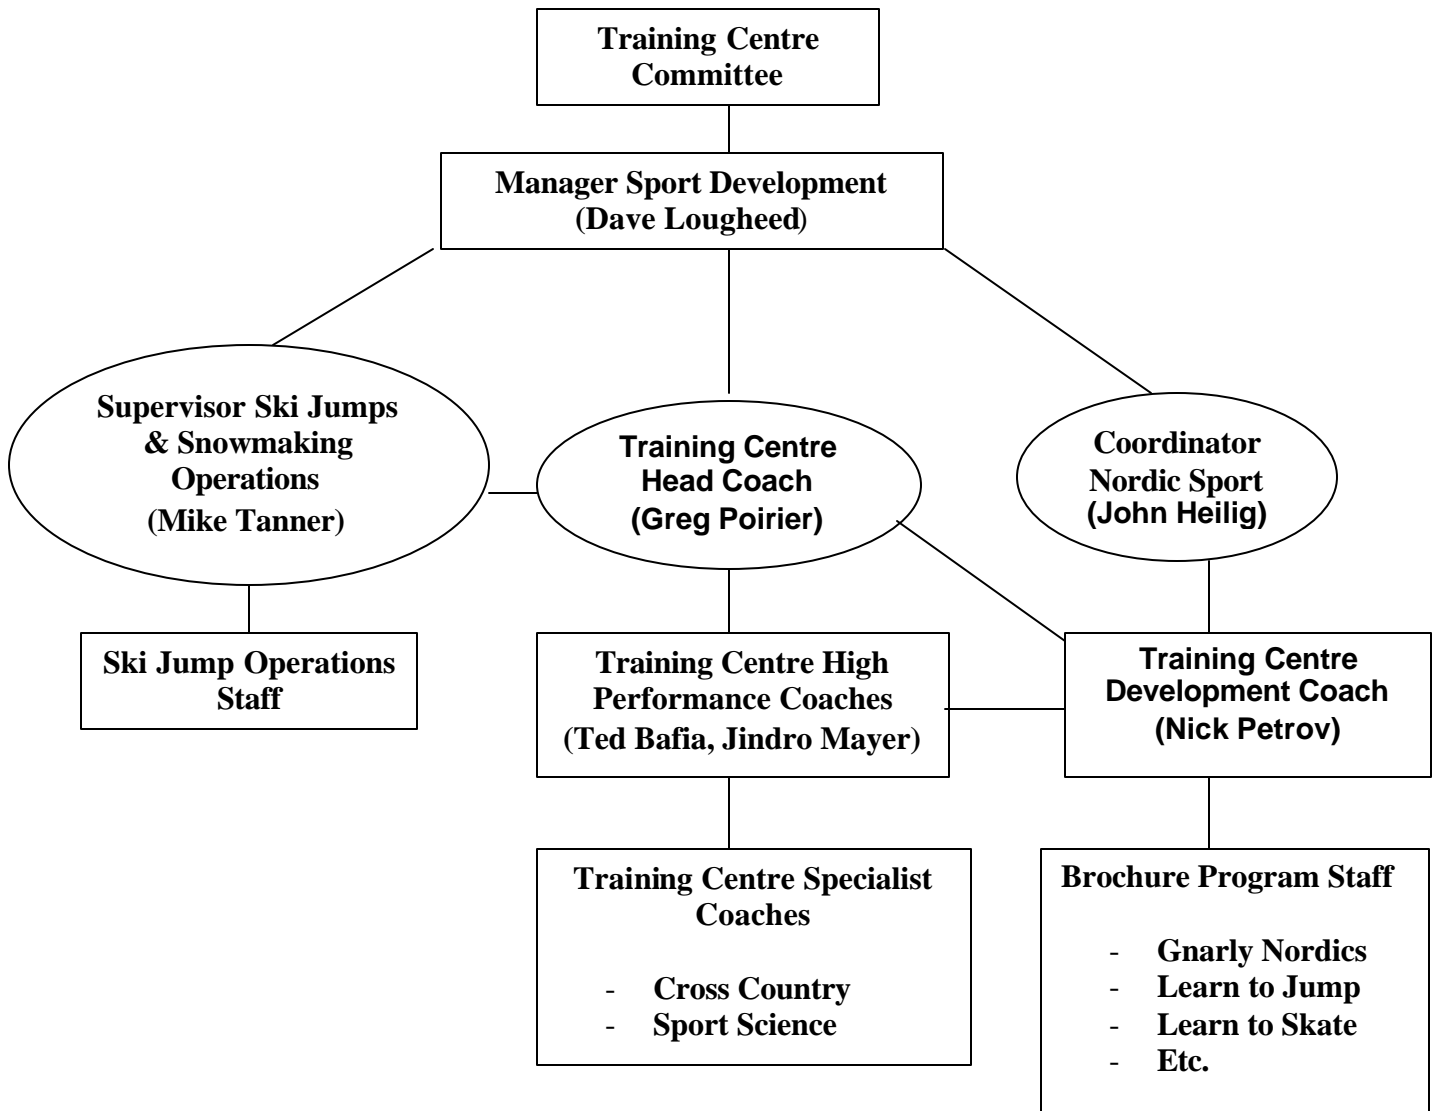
Training Centre Committee

Manager Sport Development (Dave Lougheed)

Supervisor Ski Jumps & Snowmaking Operations (Mike Tanner)

Training Centre Head Coach (Greg Poirier)

Coordinator Nordic Sport (John Heilig)

Ski Jump Operations Staff

Training Centre High Performance Coaches (Ted Bafia, Jindro Mayer)

Training Centre Development Coach (Nick Petrov)

Training Centre Specialist Coaches

- Cross Country
- Sport Science

Brochure Program Staff

- Gnarly Nordics
- Learn to Jump
- Learn to Skate
- Etc.